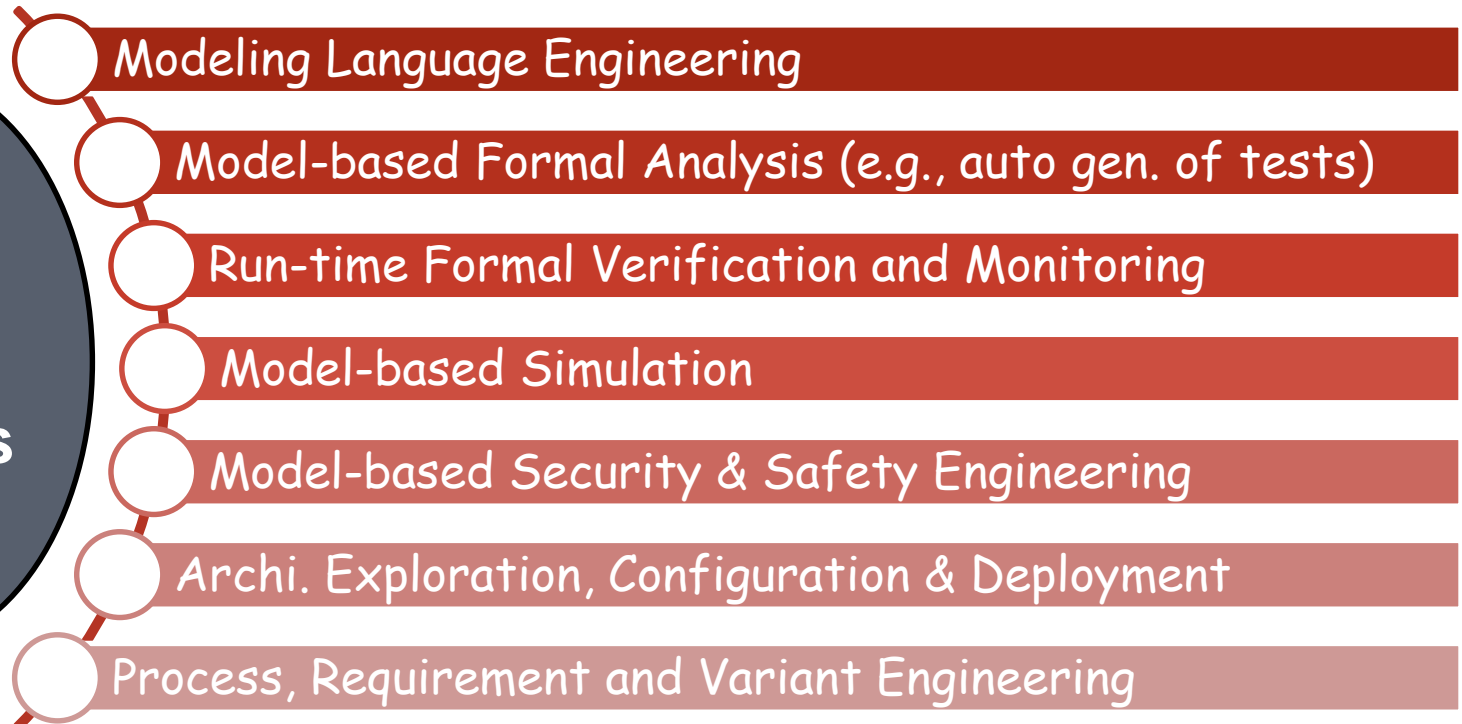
s

Modeling Language Engineering

Model-based Formal Analysis (e.g., auto gen. of tests)

Run-time Formal Verification and Monitoring

Model-based Simulation

Model-based Security & Safety Engineering

Archi. Exploration, Configuration & Deployment

Process, Requirement and Variant Engineering